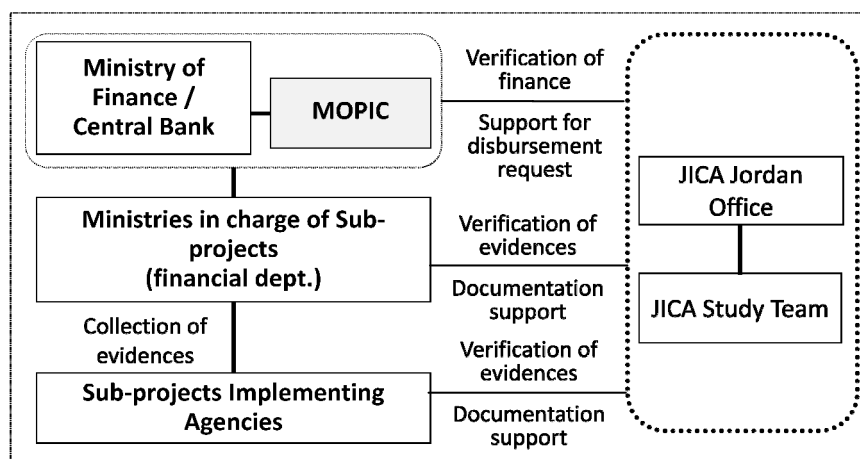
Ministry of Finance / Central Bank

MOPIC

Verification of finance

Support for disbursement request

JICA Jordan Office

JICA Study Team

Ministries in charge of Sub-projects (financial dept.)

Verification of evidences

Documentation support

Collection of evidences

Verification of evidences

Sub-projects Implementing Agencies

Documentation support